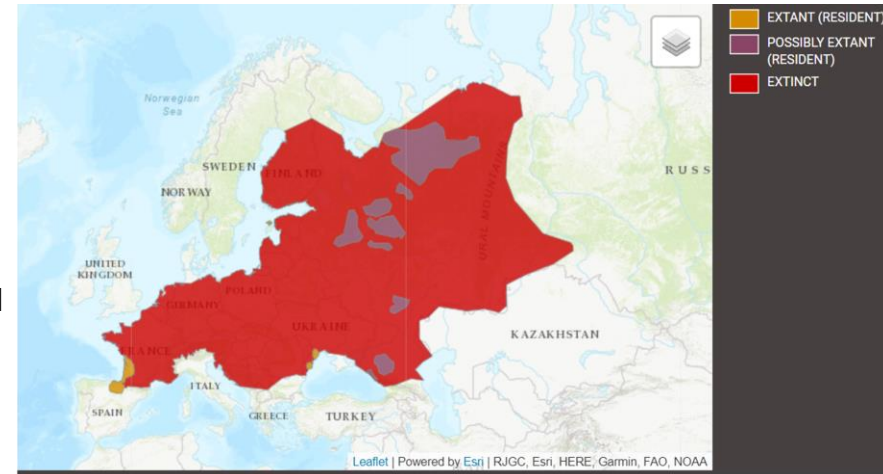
EXTANT (RESIDENT)
POSSIBLY EXTANT (RESIDENT)
EXTINCT

Norwegian Sea
SWEDEN
FINLAND
NORWAY
UNITED KINGDOM
GERMANY
POLAND
FRANCE
UKRAINE
URAL MOUNTAINS
RUSS
KAZAKHSTAN
SPAIN
ITALY
GREECE
TURKEY

Leaflet | Powered by Esri | RJGC, Esri, HERE, Garmin, FAO, NOAA